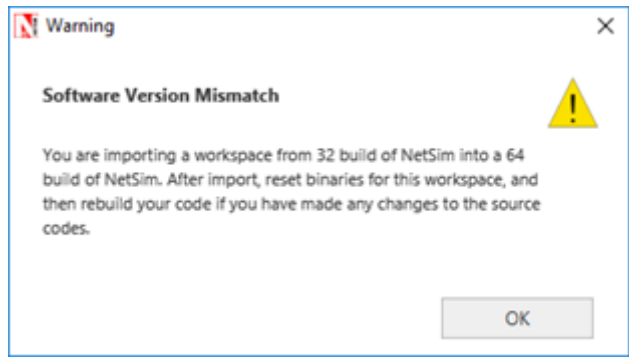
Warning

Software Version Mismatch

You are importing a workspace from 32 build of NetSim into a 64 build of NetSim. After import, reset binaries for this workspace, and then rebuild your code if you have made any changes to the source codes.

OK